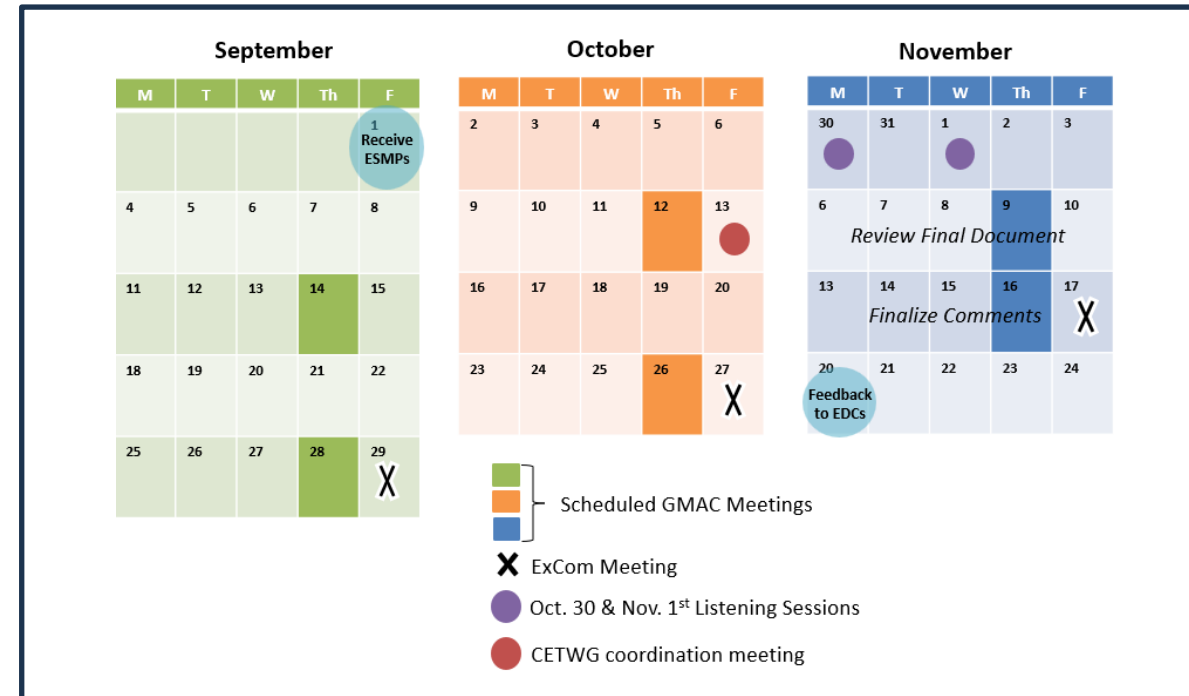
September

| M | T | W | Th | F |
|---|---|---|---|---|
| | | | | 1 Receive ESMPs |
| 4 | 5 | 6 | 7 | 8 |
| 11 | 12 | 13 | 14 | 15 |
| 18 | 19 | 20 | 21 | 22 |
| 25 | 26 | 27 | 28 | 29 X |

October

| M | T | W | Th | F |
|---|---|---|---|---|
| 2 | 3 | 4 | 5 | 6 |
| 9 | 10 | 11 | 12 | 13 |
| 16 | 17 | 18 | 19 | 20 |
| 23 | 24 | 25 | 26 | 27 X |

November

| M | T | W | Th | F |
|---|---|---|---|---|
| 30 | 31 | 1 | 2 | 3 |
| 6 | 7 | 8 | 9 | 10 |
| 13 | 14 | 15 | 16 | 17 X |
| 20 Feedback to EDCs | 21 | 22 | 23 | 24 |

Review Final Document

Finalize Comments

Scheduled GMAC Meetings

X ExCom Meeting

Oct. 30 & Nov. 1$^{st}$ Listening Sessions

CETWG coordination meeting